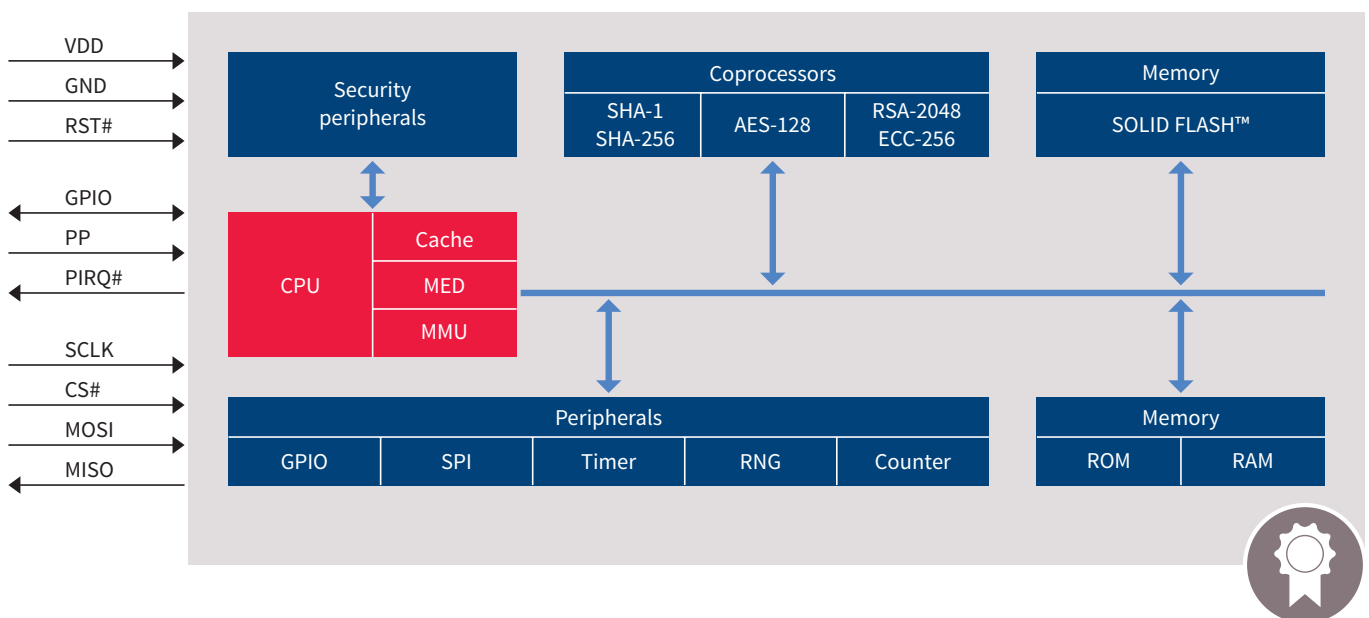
VDD
GND
RST#
GPIO
PP
PIRQ#
SCLK
CS#
MOSI
MISO

Security peripherals

Coprocessors
SHA-1
SHA-256
AES-128
RSA-2048
ECC-256

Memory
SOLID FLASH™

CPU
Cache
MED
MMU

Peripherals
GPIO
SPI
Timer
RNG
Counter

Memory
ROM
RAM